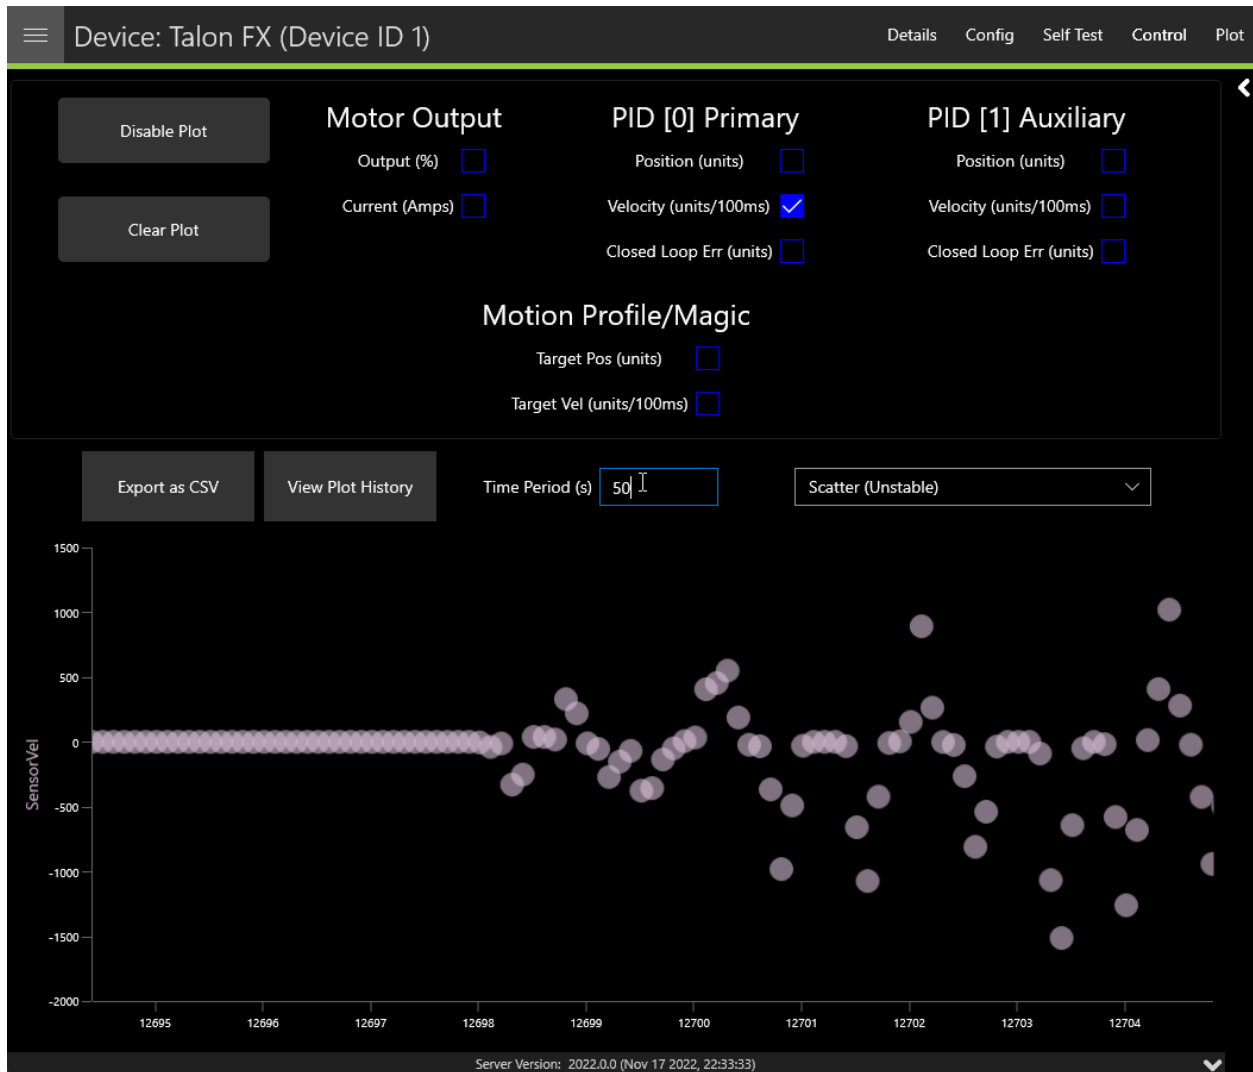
Device: Talon FX (Device ID 1)

Details Config Self Test Control Plot

Disable Plot

Clear Plot

Motor Output
Output (%)
Current (Amps)

PID [0] Primary
Position (units)
Velocity (units/100ms)
Closed Loop Err (units)

PID [1] Auxiliary
Position (units)
Velocity (units/100ms)
Closed Loop Err (units)

Motion Profile/Magic
Target Pos (units)
Target Vel (units/100ms)

Export as CSV

View Plot History

Time Period (s) 50

Scatter (Unstable)

1500
1000
500
0
-500
-1000
-1500
-2000

SensorVel

12695 12696 12697 12698 12699 12700 12701 12702 12703 12704

Server Version: 2022.0.0 (Nov 17 2022, 22:33:33)